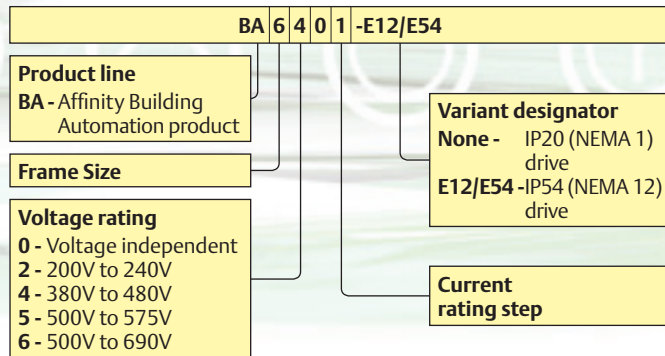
BA 6 4 0 1 -E12/E54

Product line
BA - Affinity Building Automation product

Frame Size

Voltage rating
0 - Voltage independent
2 - 200V to 240V
4 - 380V to 480V
5 - 500V to 575V
6 - 500V to 690V

Variant designator
None - IP20 (NEMA 1) drive
E12/E54 - IP54 (NEMA 12) drive

Current rating step